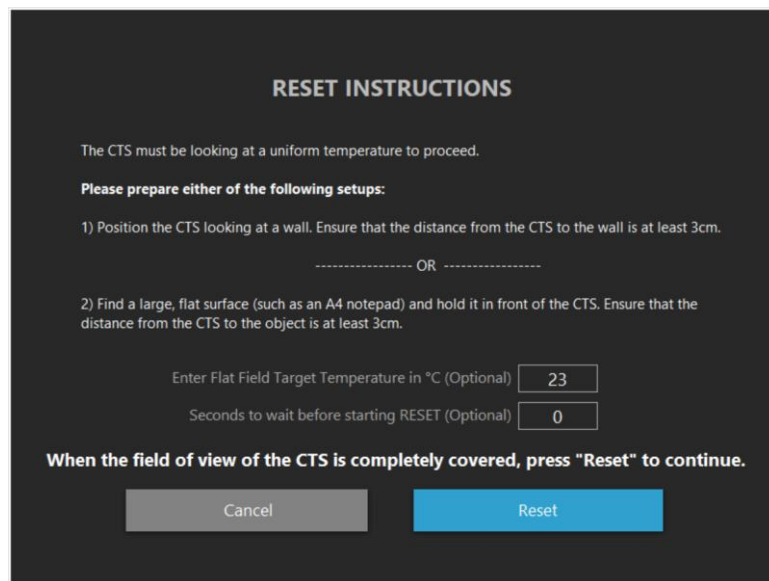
RESET INSTRUCTIONS

The CTS must be looking at a uniform temperature to proceed.

Please prepare either of the following setups:

1) Position the CTS looking at a wall. Ensure that the distance from the CTS to the wall is at least 3cm.

----------------- OR -----------------

2) Find a large, flat surface (such as an A4 notepad) and hold it in front of the CTS. Ensure that the distance from the CTS to the object is at least 3cm.

Enter Flat Field Target Temperature in °C (Optional) 23

Seconds to wait before starting RESET (Optional) 0

When the field of view of the CTS is completely covered, press "Reset" to continue.

Cancel

Reset